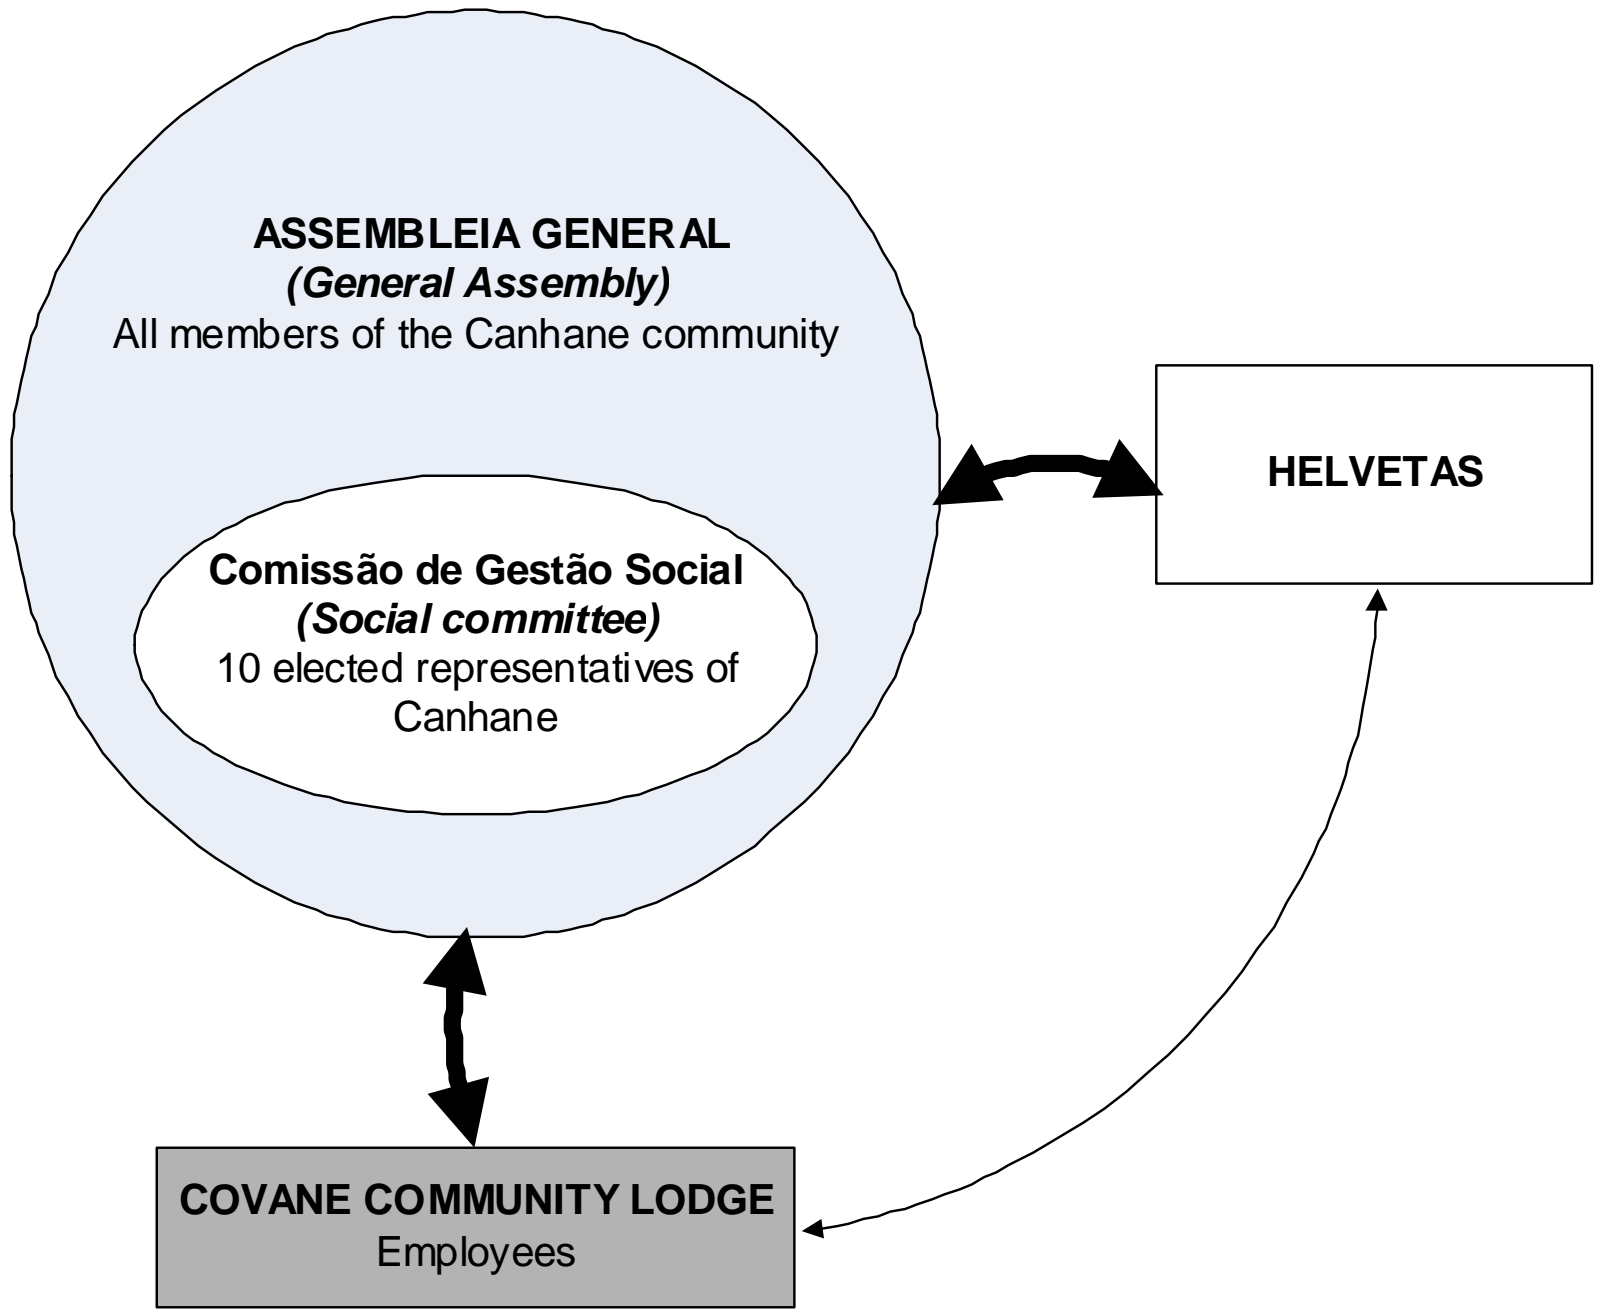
ASSEMBLEIA GENERAL
(General Assembly)
All members of the Canhane community

Comissão de Gestão Social
(Social committee)
10 elected representatives of Canhane

HELVETAS

COVANE COMMUNITY LODGE
Employees